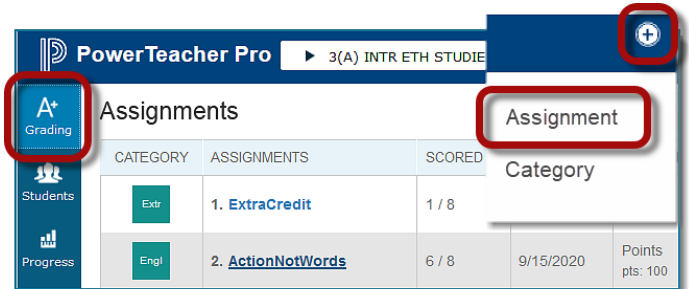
PowerTeacher Pro

3(A) INTR ETH STUDIE

A+ Grading

Students

Progress

Assignments

| CATEGORY | ASSIGNMENTS | SCORED | | |
|---|---|---|---|---|
| Extr | 1. ExtraCredit | 1 / 8 | | |
| Engl | 2. ActionNotWords | 6 / 8 | 9/15/2020 | Points pts: 100 |

Assignment

Category